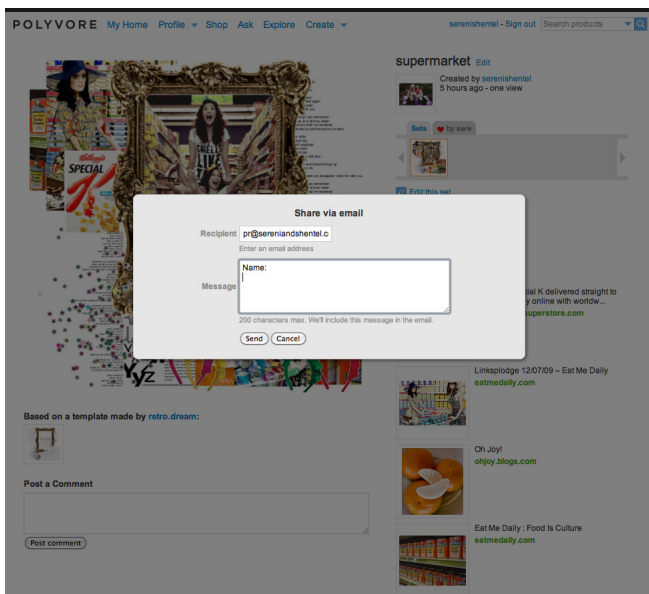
POLYVORE My Home Profile Shop Ask Explore Create

serenishentel - Sign out Search products

supermarket Edit

Created by serenishentel
5 hours ago - one view

Sets by serenishentel

Edit this set

Kellogg's SPECIAL K

Share via email

Recipient pr@sereniandshentel.c

Enter an email address

Message Name:

200 characters max. We'll include this message in the email.

Send Cancel

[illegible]cial K delivered straight to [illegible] online with worldw...
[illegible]uperstore.com

Linksplodge 12/07/09 – Eat Me Daily
eatmedaily.com

Oh Joy!
ohjoy.blogs.com

Eat Me Daily : Food Is Culture
eatmedaily.com

Based on a template made by retro.dream:

Post a Comment

Post comment